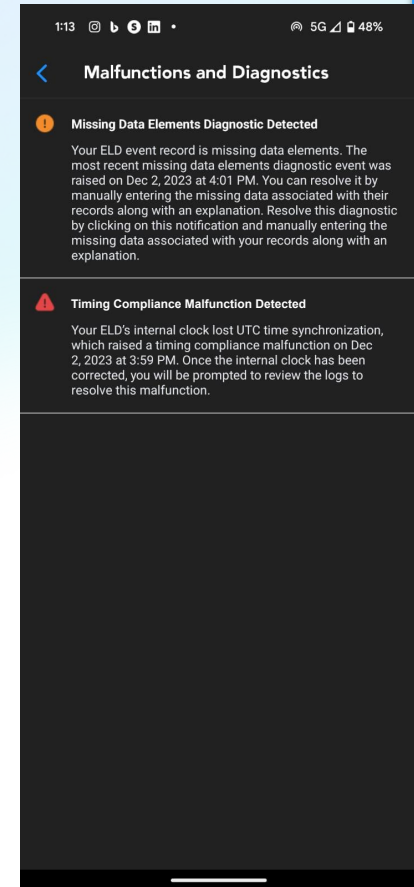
1:13 5G 48%

Malfunctions and Diagnostics

Missing Data Elements Diagnostic Detected

Your ELD event record is missing data elements. The most recent missing data elements diagnostic event was raised on Dec 2, 2023 at 4:01 PM. You can resolve it by manually entering the missing data associated with their records along with an explanation. Resolve this diagnostic by clicking on this notification and manually entering the missing data associated with your records along with an explanation.

Timing Compliance Malfunction Detected

Your ELD's internal clock lost UTC time synchronization, which raised a timing compliance malfunction on Dec 2, 2023 at 3:59 PM. Once the internal clock has been corrected, you will be prompted to review the logs to resolve this malfunction.